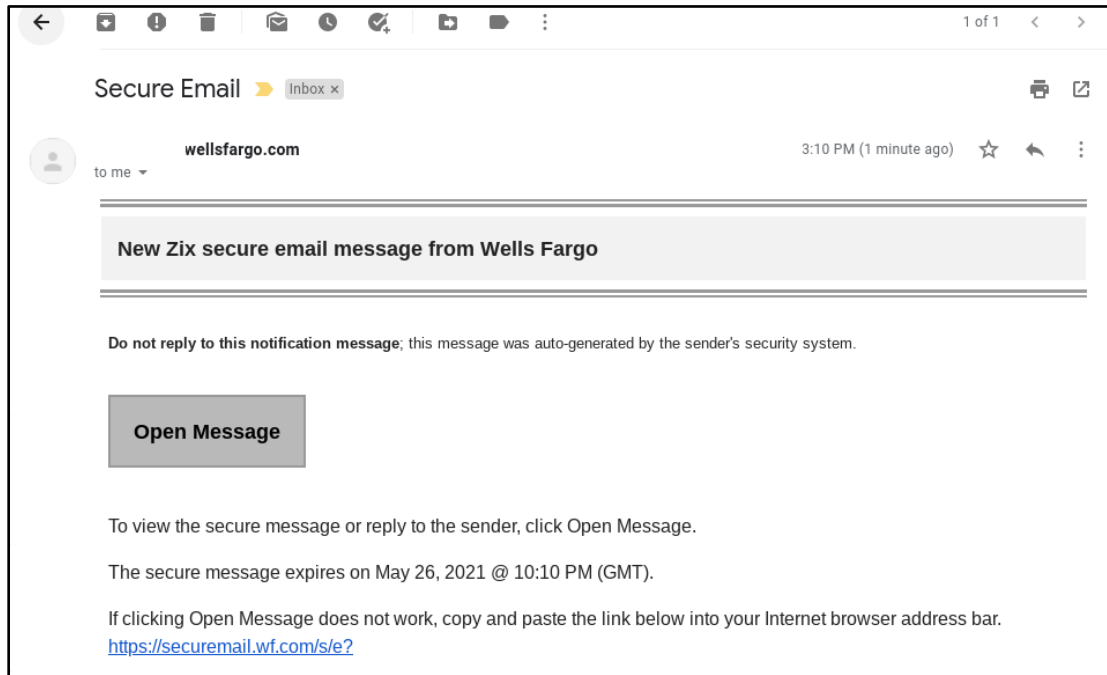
1 of 1

Secure Email Inbox ×

wellsfargo.com
to me

3:10 PM (1 minute ago)

New Zix secure email message from Wells Fargo

**Do not reply to this notification message**; this message was auto-generated by the sender's security system.

Open Message

To view the secure message or reply to the sender, click Open Message.

The secure message expires on May 26, 2021 @ 10:10 PM (GMT).

If clicking Open Message does not work, copy and paste the link below into your Internet browser address bar.
https://securemail.wf.com/s/e?